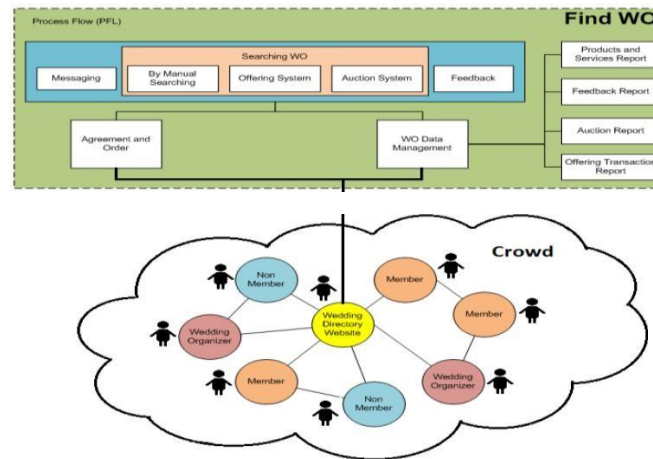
Process Flow (PFL)

Find WO

Searching WO

Messaging

By Manual Searching

Offering System

Auction System

Feedback

Agreement and Order

WO Data Management

Products and Services Report

Feedback Report

Auction Report

Offering Transaction Report

Crowd

Non Member

Member

Member

Wedding Organizer

Wedding Directory Website

Member

Member

Non Member

Wedding Organizer